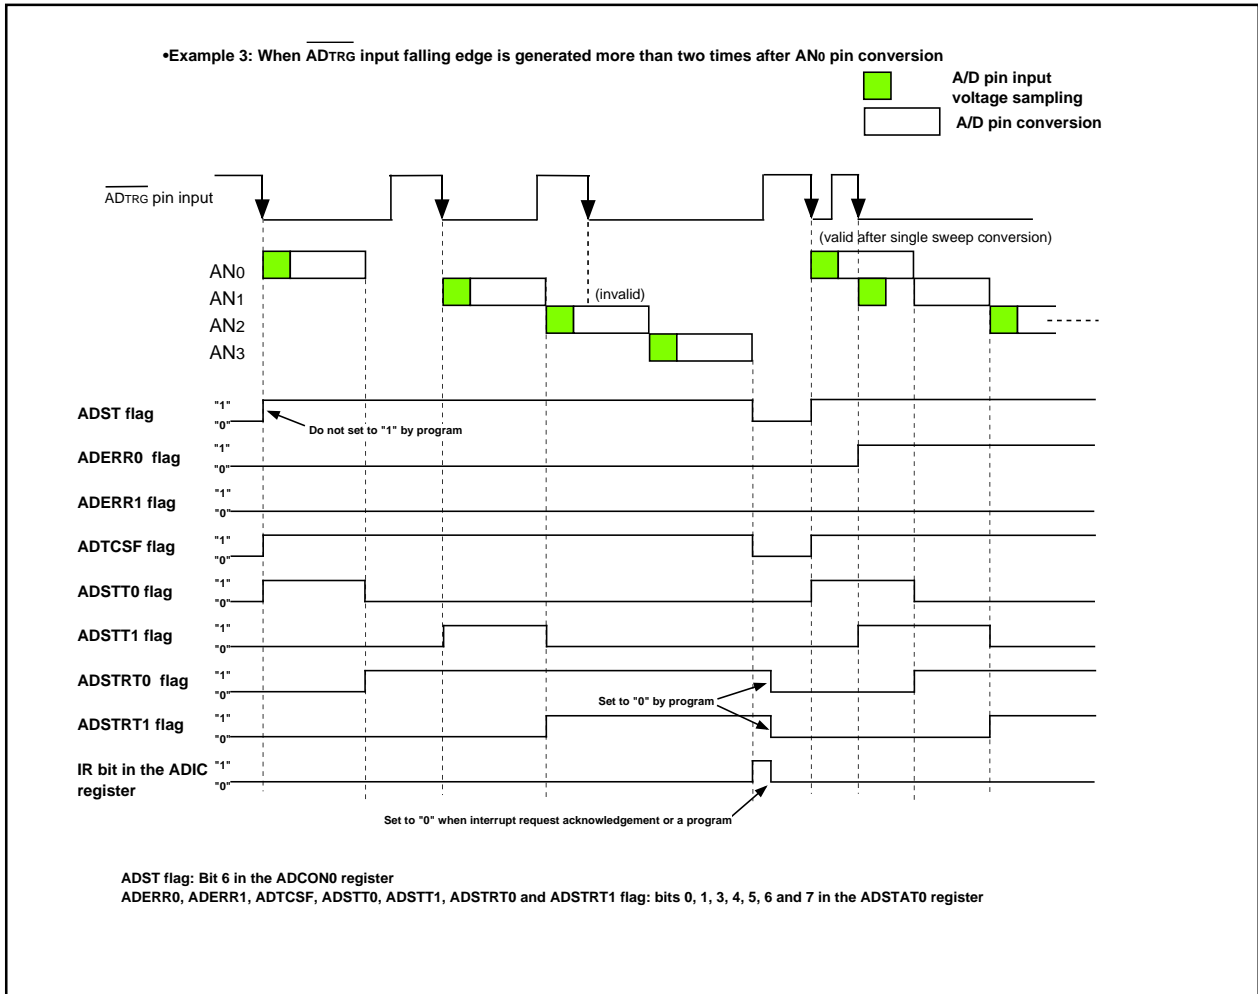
•Example 3: When $\overline{AD_{TRG}}$ input falling edge is generated more than two times after AN0 pin conversion

A/D pin input voltage sampling

A/D pin conversion

$\overline{AD_{TRG}}$ pin input

(valid after single sweep conversion)

AN0

AN1

(invalid)

AN2

AN3

ADST flag "1" "0"

Do not set to "1" by program

ADERR0 flag "1" "0"

ADERR1 flag "1" "0"

ADTCSF flag "1" "0"

ADSTT0 flag "1" "0"

ADSTT1 flag "1" "0"

ADSTRT0 flag "1" "0"

Set to "0" by program

ADSTRT1 flag "1" "0"

IR bit in the ADIC register "1" "0"

Set to "0" when interrupt request acknowledgement or a program

ADST flag: Bit 6 in the ADCON0 register
ADERR0, ADERR1, ADTCSF, ADSTT0, ADSTT1, ADSTRT0 and ADSTRT1 flag: bits 0, 1, 3, 4, 5, 6 and 7 in the ADSTAT0 register